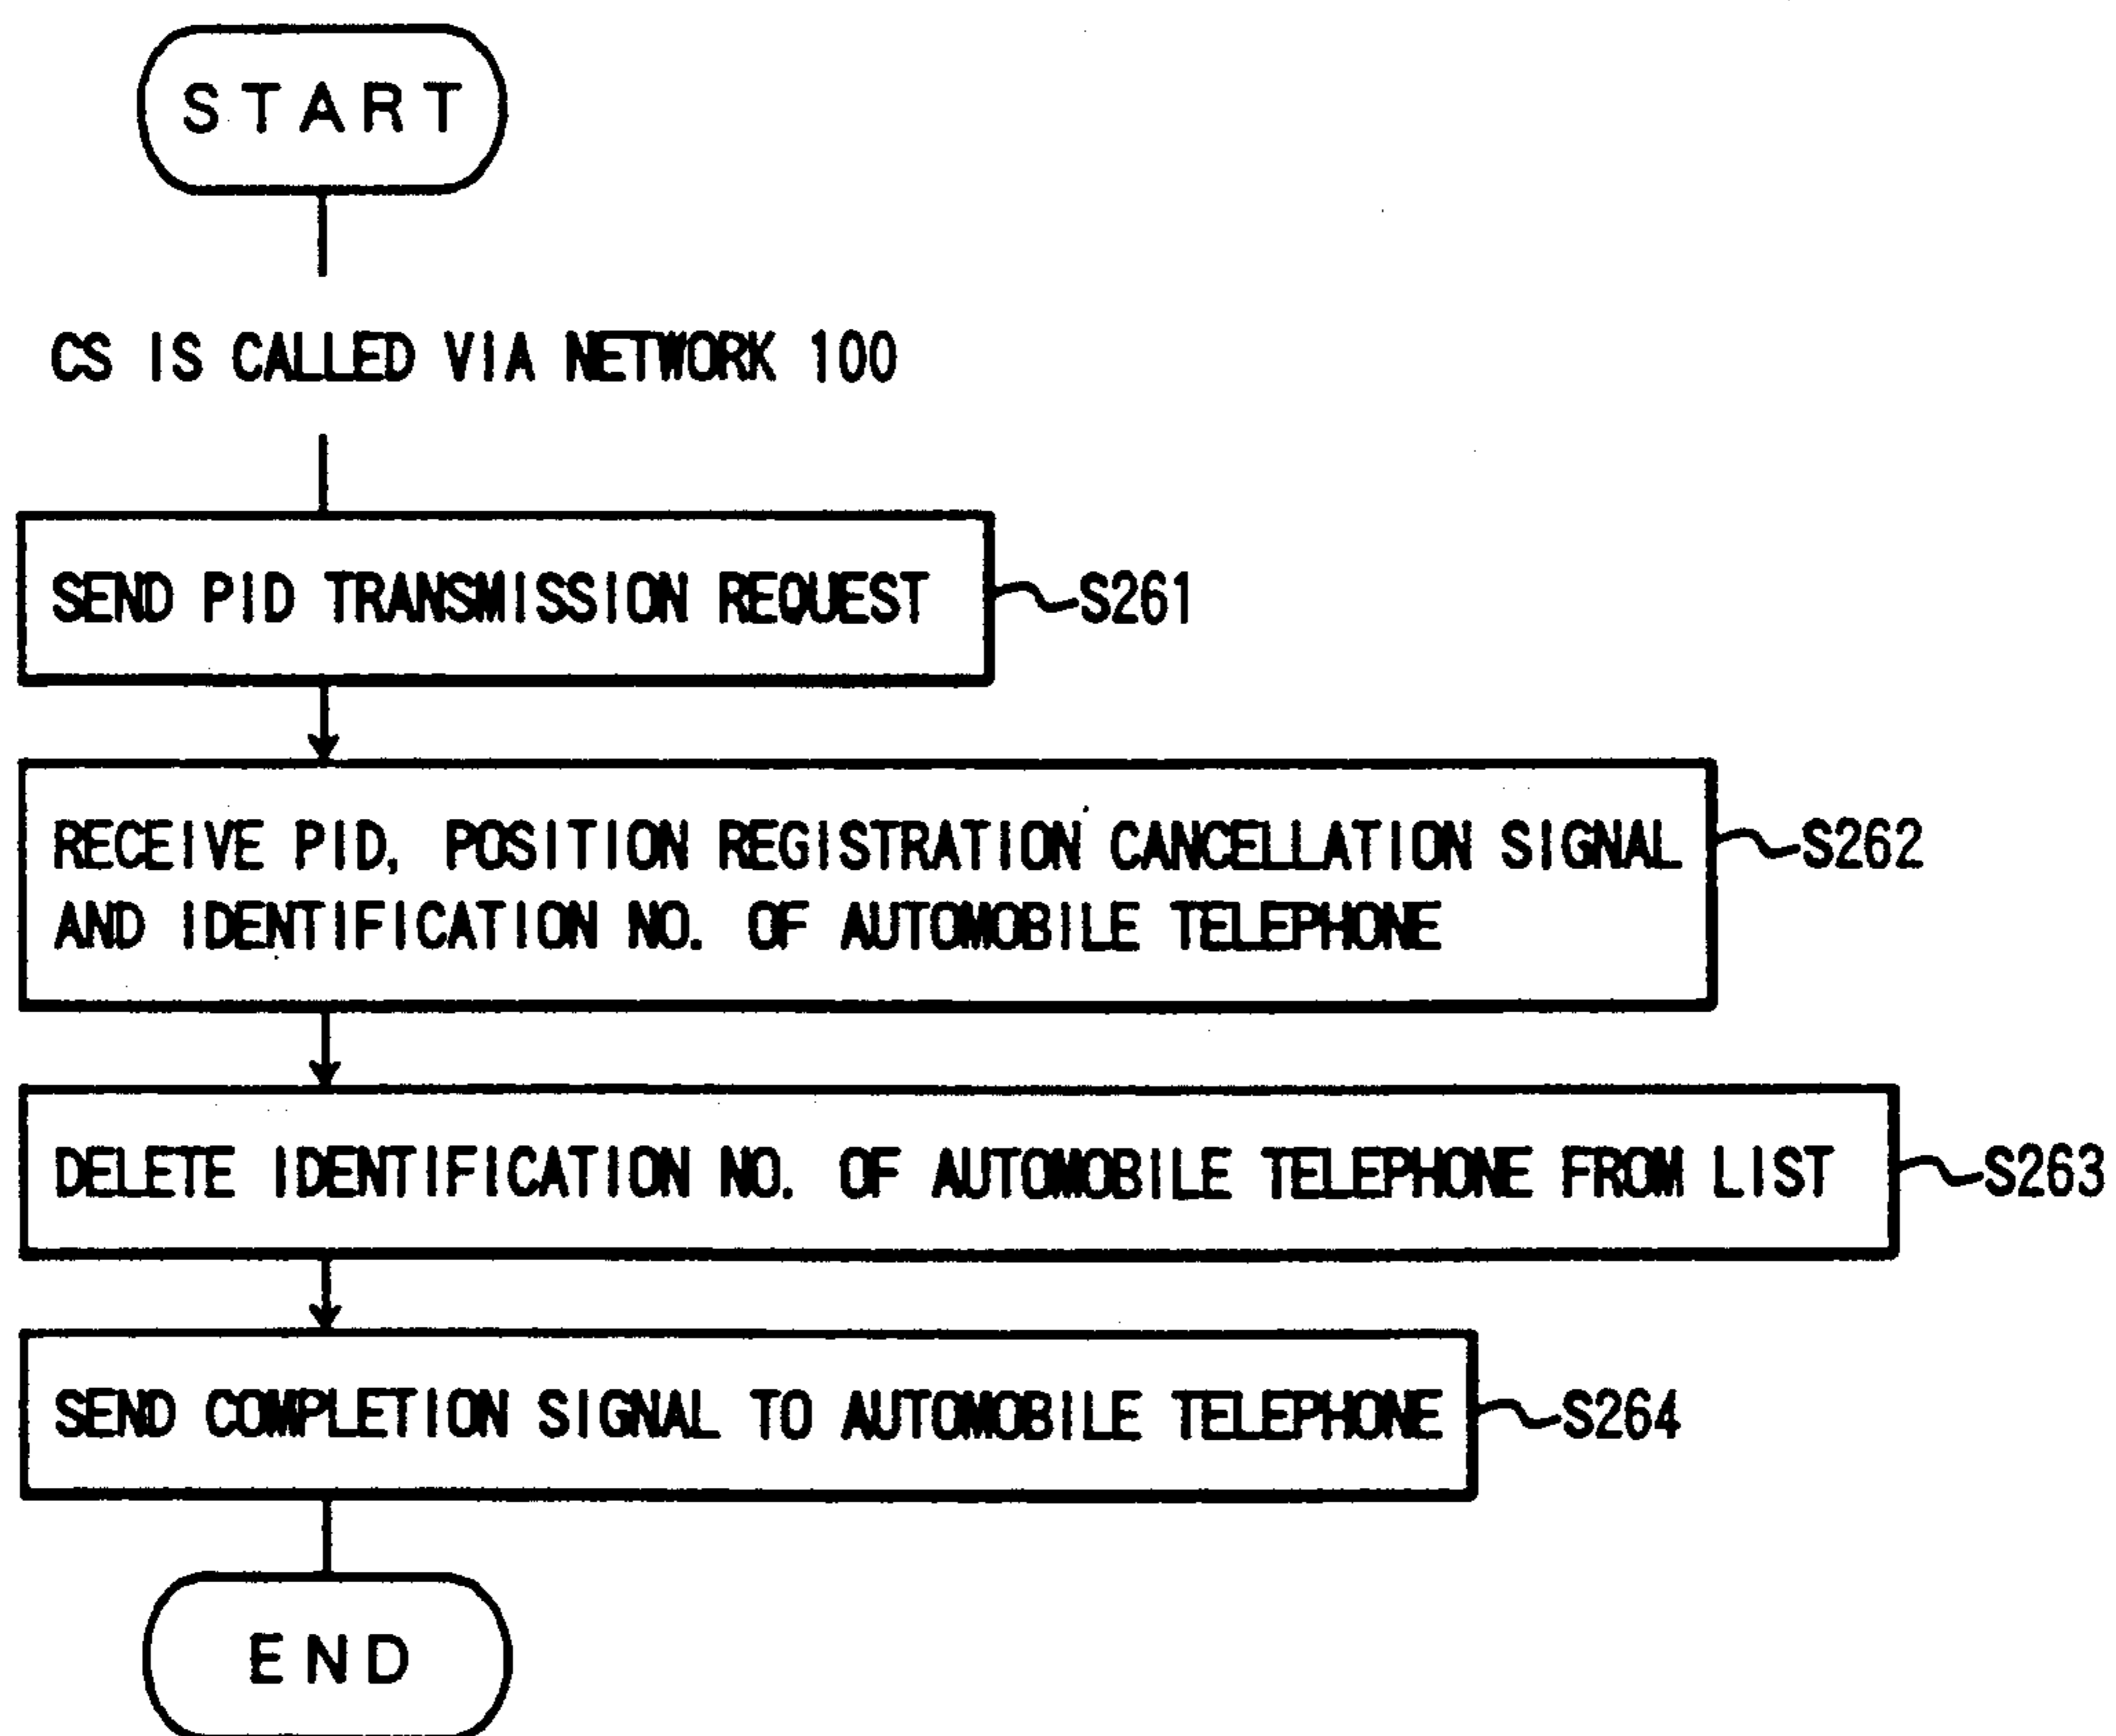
START

CS IS CALLED VIA NETWORK 100

SEND PID TRANSMISSION REQUEST
S261

RECEIVE PID, POSITION REGISTRATION CANCELLATION SIGNAL AND IDENTIFICATION NO. OF AUTOMOBILE TELEPHONE
S262

DELETE IDENTIFICATION NO. OF AUTOMOBILE TELEPHONE FROM LIST
S263

SEND COMPLETION SIGNAL TO AUTOMOBILE TELEPHONE
S264

END